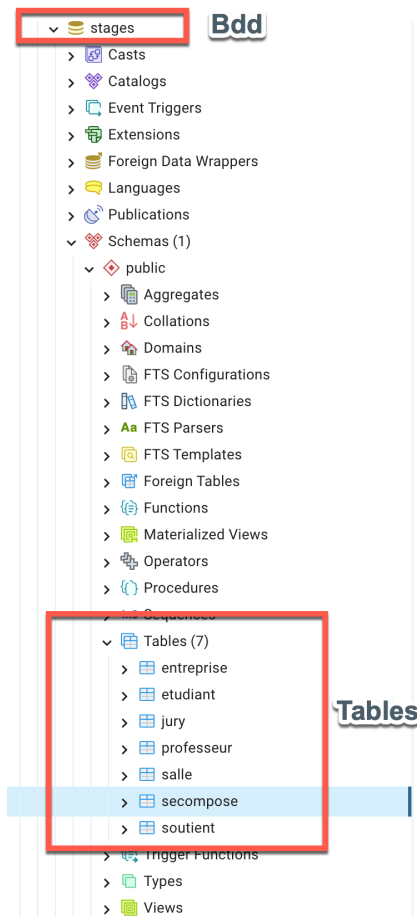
stages
Bdd
Casts
Catalogs
Event Triggers
Extensions
Foreign Data Wrappers
Languages
Publications
Schemas (1)
public
Aggregates
Collations
Domains
FTS Configurations
FTS Dictionaries
FTS Parsers
FTS Templates
Foreign Tables
Functions
Materialized Views
Operators
Procedures
Sequences
Tables (7)
entreprise
etudiant
jury
professeur
salle
secompose
soutient
Tables
Trigger Functions
Types
Views